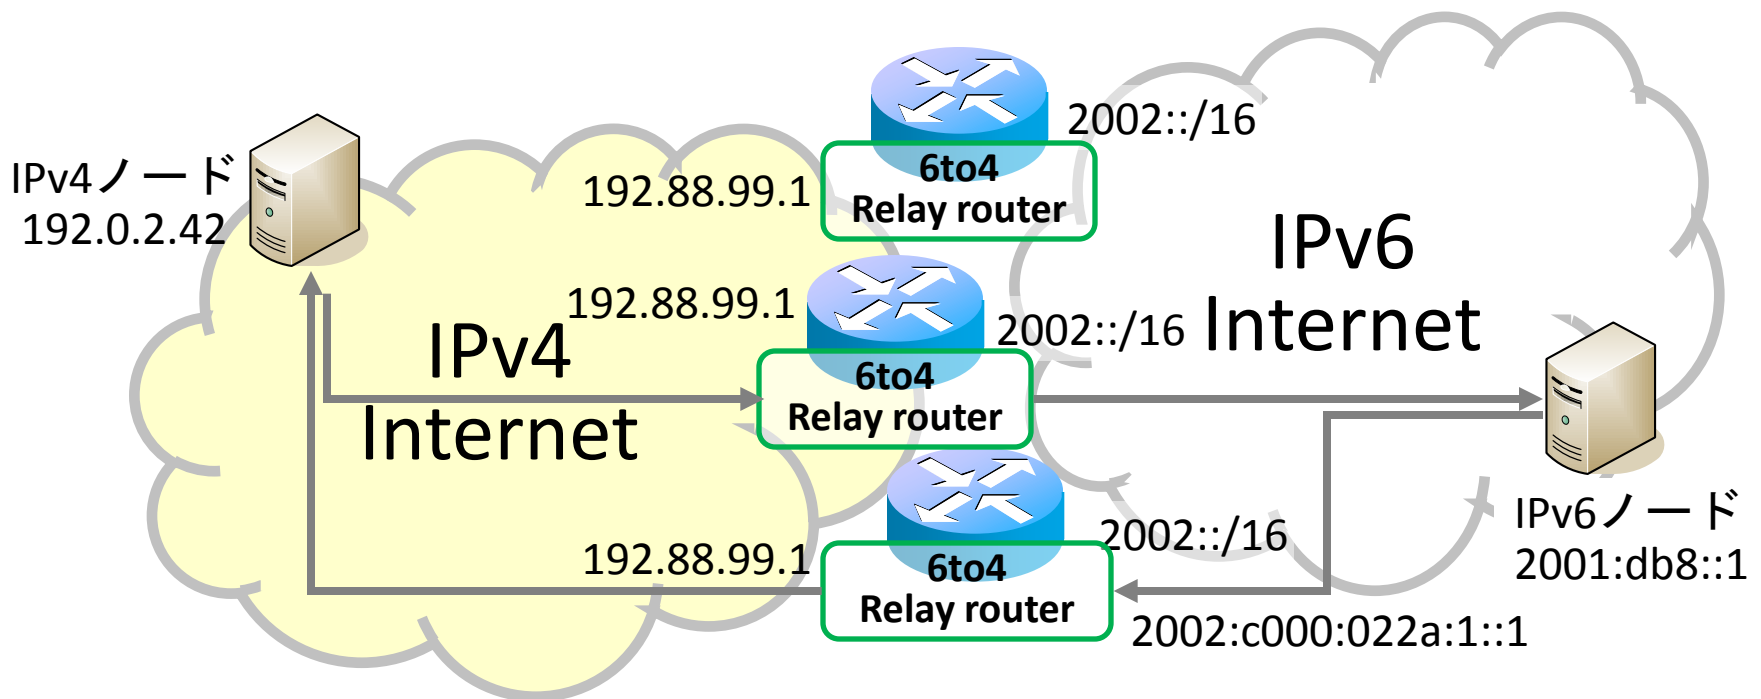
IPv4ノード
192.0.2.42

192.88.99.1
6to4
Relay router
2002::/16

IPv6
Internet

192.88.99.1
IPv4
Internet
6to4
Relay router
2002::/16

192.88.99.1
6to4
Relay router
2002::/16
2002:c000:022a:1::1

IPv6ノード
2001:db8::1